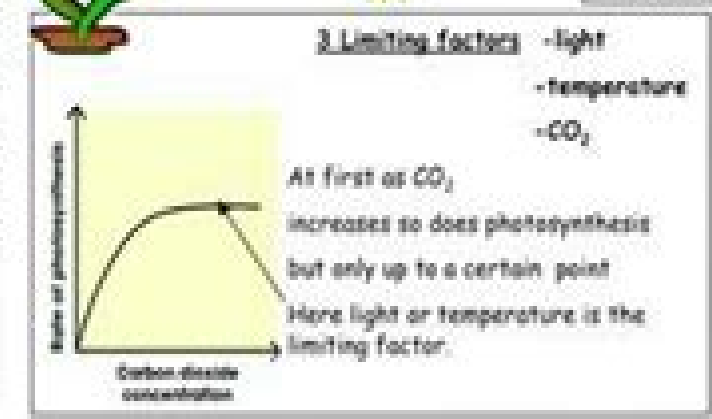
3 Limiting factors -light

-temperature

-$CO_2$

At first as $CO_2$ increases so does photosynthesis but only up to a certain point

Here light or temperature is the limiting factor.

Rate of photosynthesis

Carbon dioxide concentration